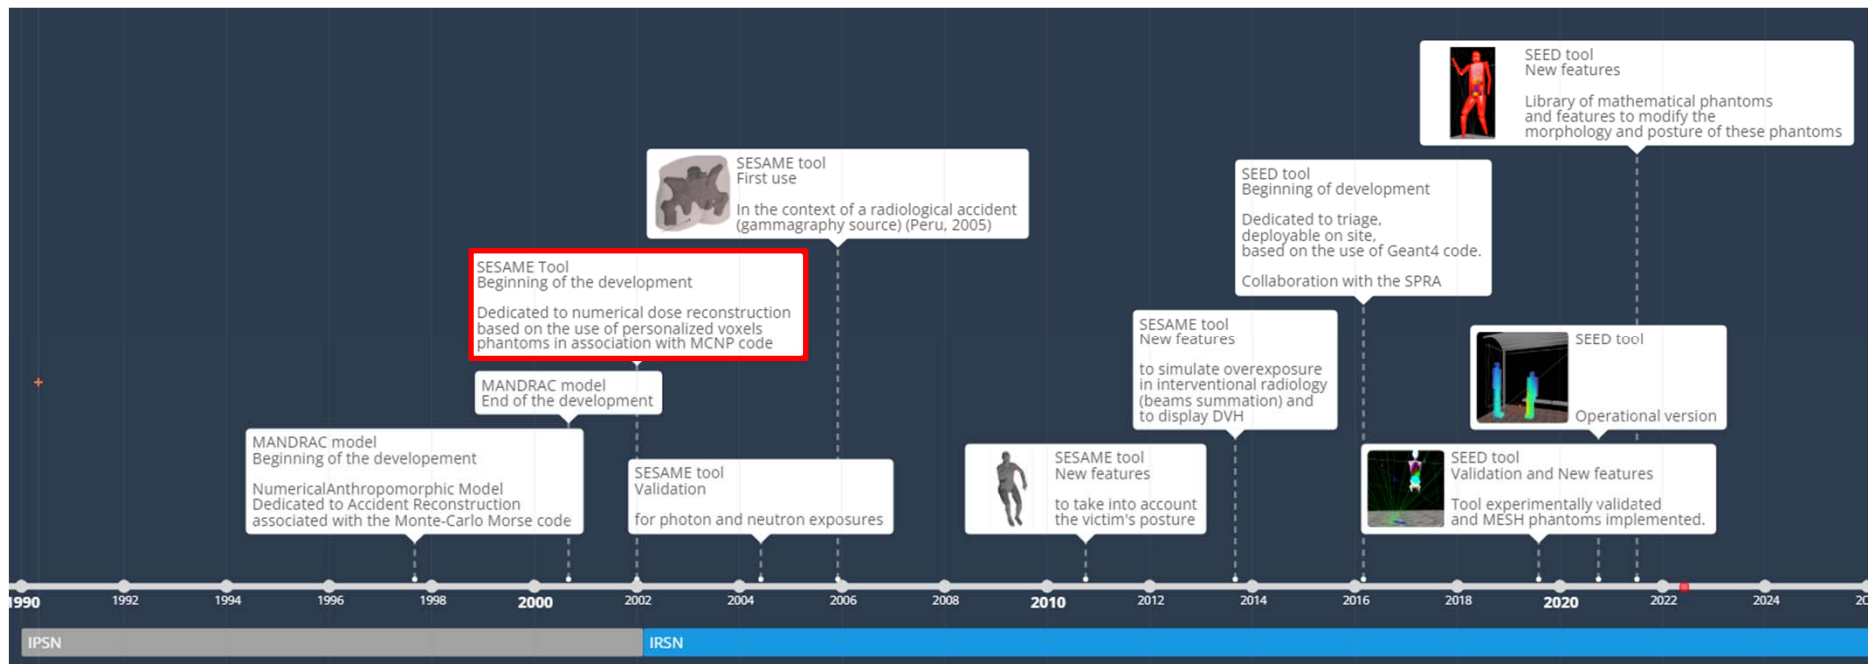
SEED tool
New features

Library of mathematical phantoms and features to modify the morphology and posture of these phantoms

SESAME tool
First use

In the context of a radiological accident (gammagraphy source) (Peru, 2005)

SEED tool
Beginning of development

Dedicated to triage, deployable on site, based on the use of Geant4 code.

Collaboration with the SPRA

SESAME Tool
Beginning of the development

Dedicated to numerical dose reconstruction based on the use of personalized voxels phantoms in association with MCNP code

SESAME tool
New features

to simulate overexposure in interventional radiology (beams summation) and to display DVH

SEED tool

Operational version

MANDRAC model
End of the development

MANDRAC model
Beginning of the developement

NumericalAnthropomorphic Model Dedicated to Accident Reconstruction associated with the Monte-Carlo Morse code

SESAME tool
Validation

for photon and neutron exposures

SESAME tool
New features

to take into account the victim's posture

SEED tool
Validation and New features

Tool experimentally validated and MESH phantoms implemented.

1990 1992 1994 1996 1998 2000 2002 2004 2006 2008 2010 2012 2014 2016 2018 2020 2022 2024 20

IPSN
IRSN